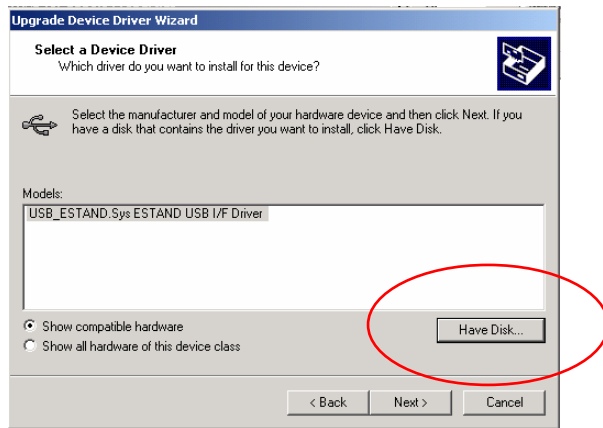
Upgrade Device Driver Wizard

Select a Device Driver
Which driver do you want to install for this device?

Select the manufacturer and model of your hardware device and then click Next. If you have a disk that contains the driver you want to install, click Have Disk.

Models:

USB_ESTAND.Sys ESTAND USB I/F Driver

Show compatible hardware
Show all hardware of this device class

Have Disk...

< Back
Next >
Cancel